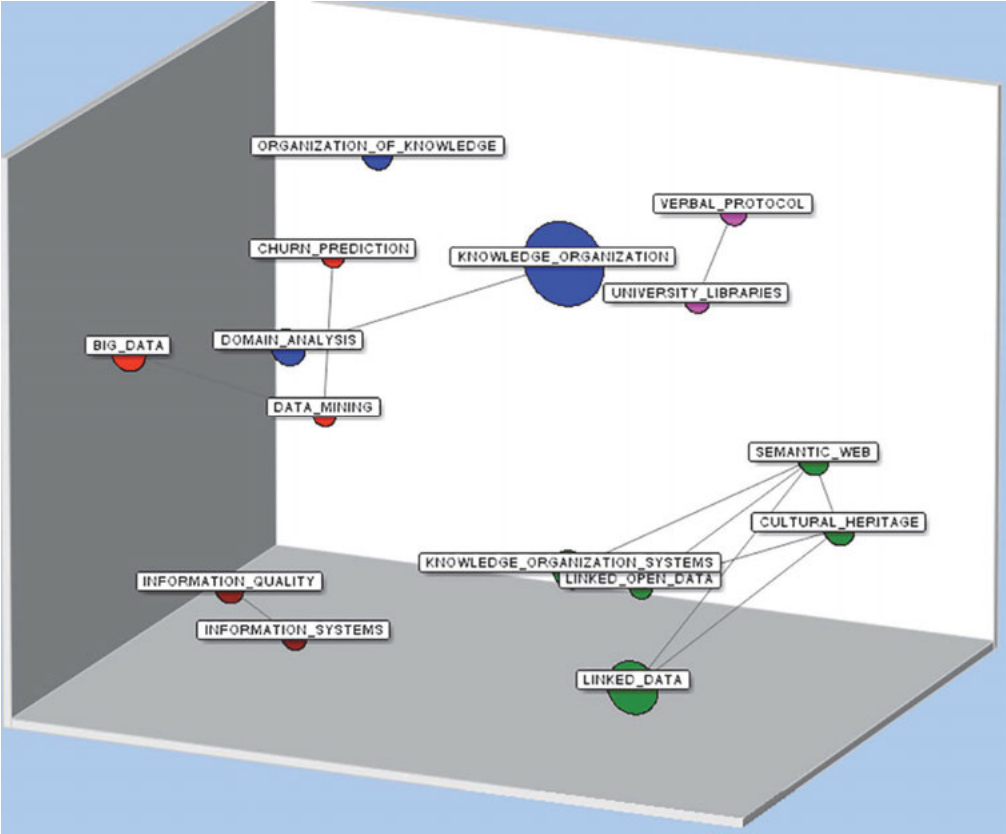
ORGANIZATION_OF_KNOWLEDGE
VERBAL_PROTOCOL
CHURN_PREDICTION
KNOWLEDGE_ORGANIZATION
UNIVERSITY_LIBRARIES
BIG_DATA
DOMAIN_ANALYSIS
DATA_MINING
SEMANTIC_WEB
CULTURAL_HERITAGE
KNOWLEDGE_ORGANIZATION_SYSTEMS
LINKED_OPEN_DATA
INFORMATION_QUALITY
INFORMATION_SYSTEMS
LINKED_DATA